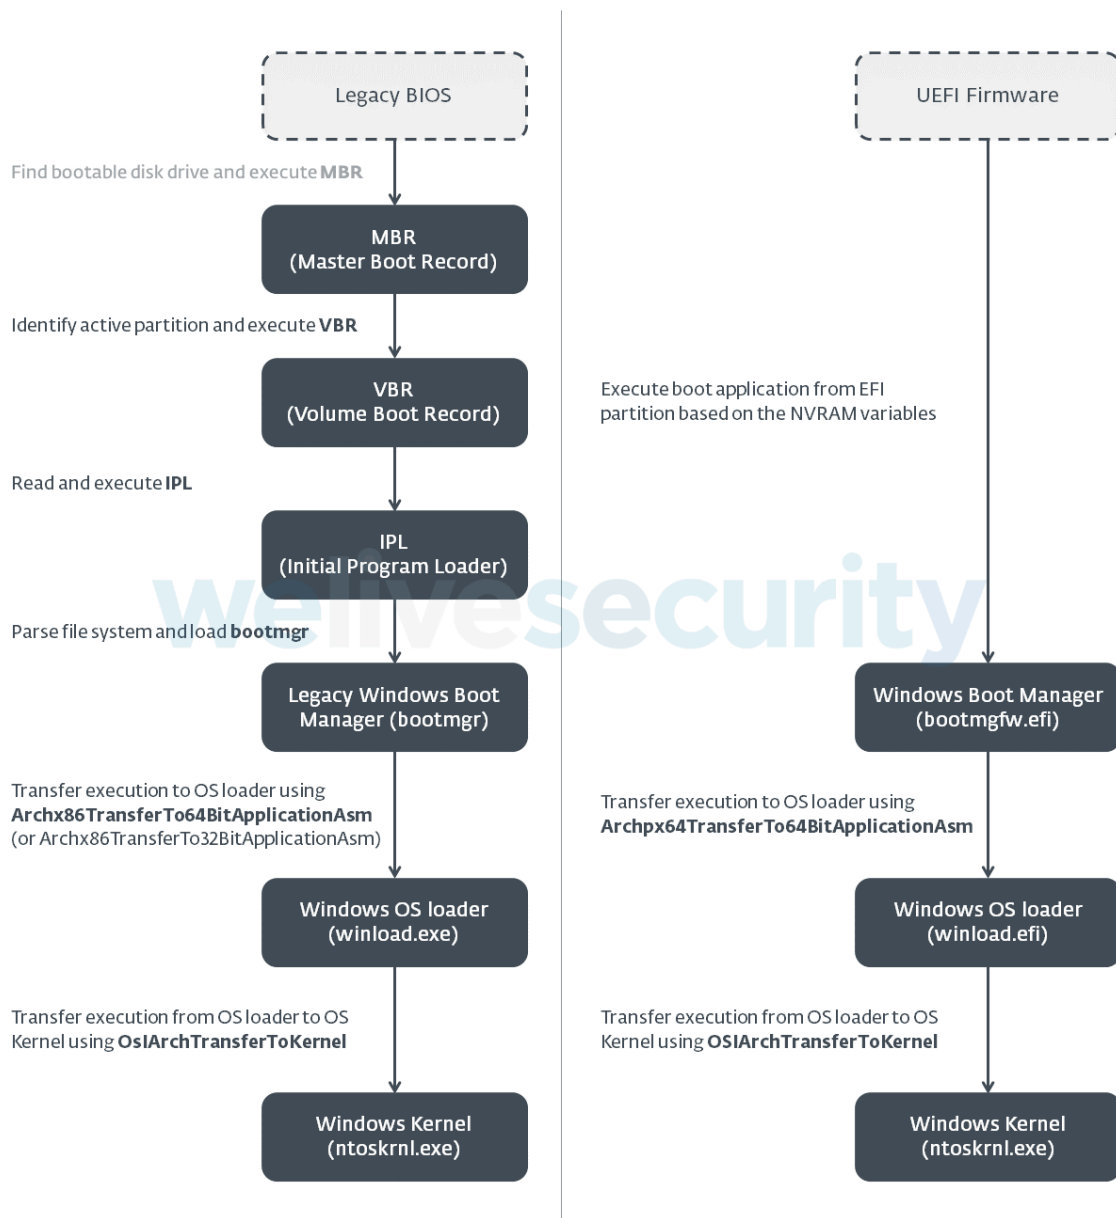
Legacy BIOS

Find bootable disk drive and execute MBR

MBR (Master Boot Record)

Identify active partition and execute VBR

VBR (Volume Boot Record)

Read and execute IPL

IPL (Initial Program Loader)

Parse file system and load bootmgr

Legacy Windows Boot Manager (bootmgr)

Transfer execution to OS loader using Archx86TransferTo64BitApplicationAsm (or Archx86TransferTo32BitApplicationAsm)

Windows OS loader (winload.exe)

Transfer execution from OS loader to OS Kernel using OslArchTransferToKernel

Windows Kernel (ntoskrnl.exe)

UEFI Firmware

Execute boot application from EFI partition based on the NVRAM variables

Windows Boot Manager (bootmgfw.efi)

Transfer execution to OS loader using Archpx64TransferTo64BitApplicationAsm

Windows OS loader (winload.efi)

Transfer execution from OS loader to OS Kernel using OslArchTransferToKernel

Windows Kernel (ntoskrnl.exe)

welivesecurity